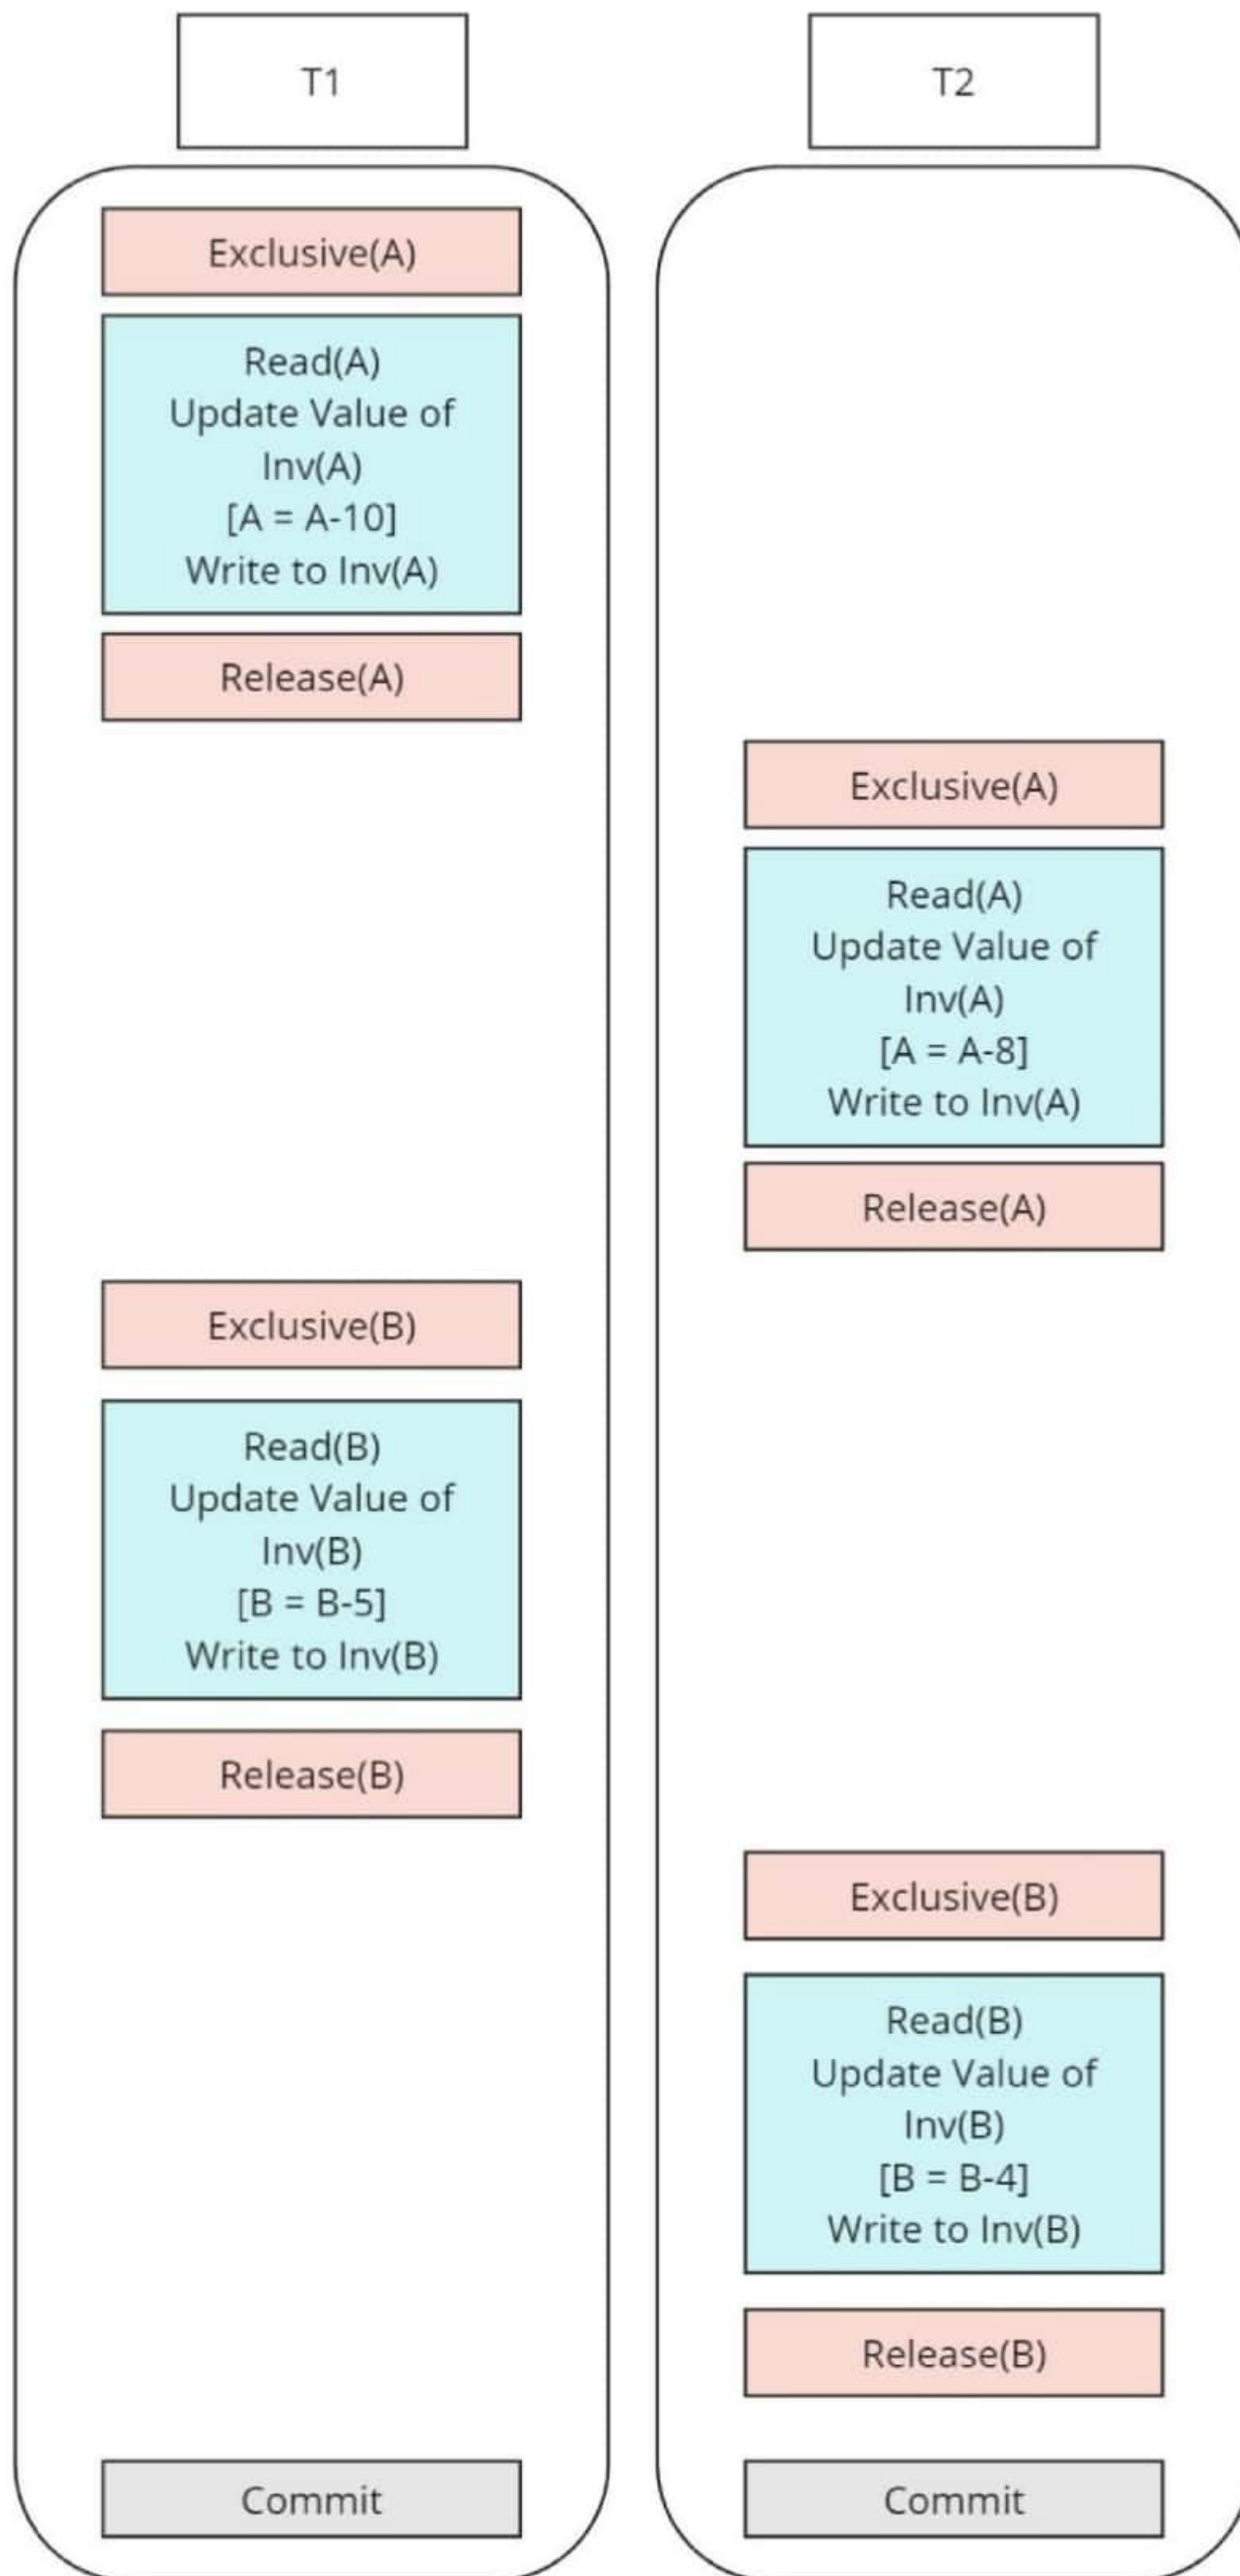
T1

Exclusive(A)

Read(A)
Update Value of Inv(A)
[A = A-10]
Write to Inv(A)

Release(A)

Exclusive(B)

Read(B)
Update Value of Inv(B)
[B = B-5]
Write to Inv(B)

Release(B)

Commit

T2

Exclusive(A)

Read(A)
Update Value of Inv(A)
[A = A-8]
Write to Inv(A)

Release(A)

Exclusive(B)

Read(B)
Update Value of Inv(B)
[B = B-4]
Write to Inv(B)

Release(B)

Commit